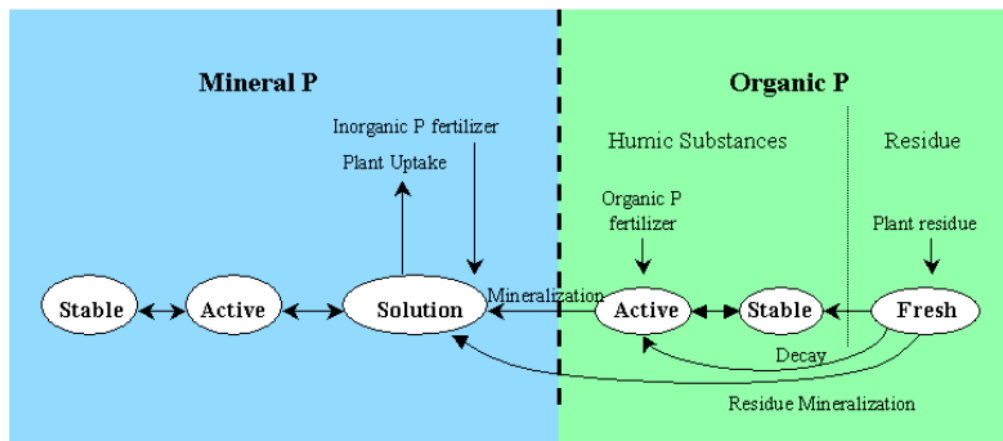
Mineral P

Organic P

Inorganic P fertilizer

Plant Uptake

Humic Substances

Residue

Organic P fertilizer

Plant residue

Stable

Active

Solution

Mineralization

Active

Stable

Fresh

Decay

Residue Mineralization